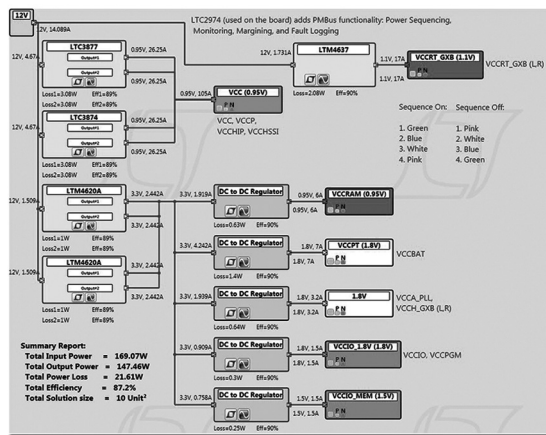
12V

12V, 14.089A

LTC2974 (used on the board) adds PMBus functionality: Power Sequencing, Monitoring, Margining, and Fault Logging

12V, 4.67A

LTC3877

Output1

Output2

0.95V, 26.25A

0.95V, 26.25A

Loss1=3.08W Eff1=89%

Loss2=3.08W Eff2=89%

12V, 4.67A

LTC3874

Output1

Output2

0.95V, 26.25A

0.95V, 26.25A

Loss1=3.08W Eff1=89%

Loss2=3.08W Eff2=89%

0.95V, 105A

VCC (0.95V)

P N

VCC, VCCP, VCCHIP, VCCHSSI

12V, 1.731A

LTM4637

Loss=2.08W Eff=90%

1.1V, 17A

1.1V, 17A

VCCRT_GXB (1.1V)

P N

VCCRT_GXB (L,R)

Sequence On:

1. Green

2. Blue

3. White

4. Pink

Sequence Off:

1. Pink

2. White

3. Blue

4. Green

12V, 1.509A

LTM4620A

Output1

Output2

3.3V, 2.442A

3.3V, 2.442A

Loss1=1W Eff1=89%

Loss2=1W Eff2=89%

12V, 1.509A

LTM4620A

Output1

Output2

3.3V, 2.442A

3.3V, 2.442A

Loss1=1W Eff1=89%

Loss2=1W Eff2=89%

3.3V, 1.919A

DC to DC Regulator

Loss=0.63W Eff=90%

0.95V, 6A

0.95V, 6A

VCCRAM (0.95V)

P N

3.3V, 4.242A

DC to DC Regulator

Loss=1.4W Eff=90%

1.8V, 7A

1.8V, 7A

VCCPT (1.8V)

P N

VCCBAT

3.3V, 1.939A

DC to DC Regulator

Loss=0.64W Eff=90%

1.8V, 3.2A

1.8V, 3.2A

1.8V

P N

VCCA_PLL, VCCH_GXB (L,R)

3.3V, 0.909A

DC to DC Regulator

Loss=0.3W Eff=90%

1.8V, 1.5A

1.8V, 1.5A

VCCIO_1.8V (1.8V)

P N

VCCIO, VCCPGM

3.3V, 0.758A

DC to DC Regulator

Loss=0.25W Eff=90%

1.5V, 1.5A

1.5V, 1.5A

VCCIO_MEM (1.5V)

P N

Summary Report:

Total Input Power = 169.07W

Total Output Power = 147.46W

Total Power Loss = 21.61W

Total Efficiency = 87.2%

Total Solution size = 10 Unit$^2$